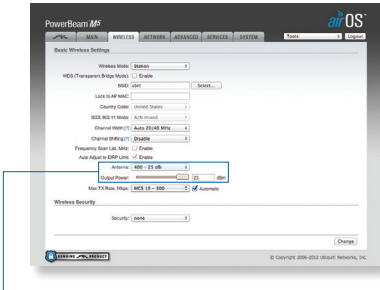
PowerBeam M5

airOS

MAIN WIRELESS NETWORK ADVANCED SERVICES SYSTEM

Tools: Logout

Basic Wireless Settings

Wireless Mode: Station

WDS (Transparent Bridge Mode): Enable

SSID: ubnt Select...

Lock to AP MAC:

Country Code: United States

IEEE 802.11 Mode: A/N mixed

Channel Width: Auto 20/40 MHz

Channel Shifting: Disable

Frequency Scan List, MHz: Enable

Auto Adjust to EIRP Limit: Enable

Antenna: 400 - 25 dBi

Output Power: 23 dBm

Max TX Rate, Mbps: MCS 15 - 300 Automatic

Wireless Security

Security: none

Change

GENUINE PRODUCT

© Copyright 2006-2012 Ubiquiti Networks, Inc.